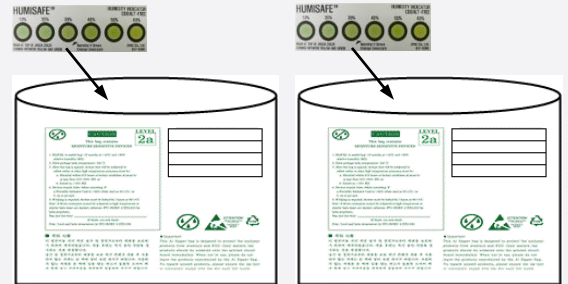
HUMISAFE™
10% 20% 30% 40% 50% 60%
HUMIDITY INDICATOR COBALT-FREE

CAUTION
This bag contains MOISTURE SENSITIVE DEVICES
LEVEL 2a

HUMISAFE™
10% 20% 30% 40% 50% 60%
HUMIDITY INDICATOR COBALT-FREE

CAUTION
This bag contains MOISTURE SENSITIVE DEVICES
LEVEL 2a